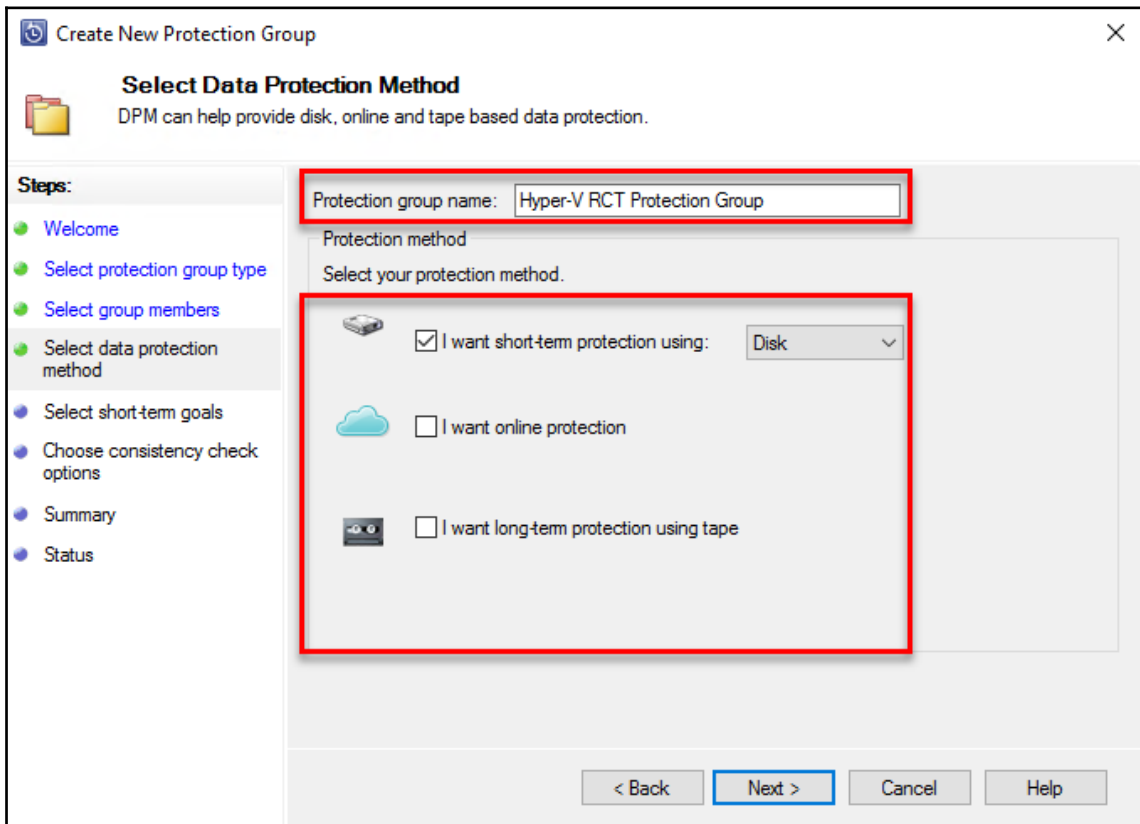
Create New Protection Group

Select Data Protection Method

DPM can help provide disk, online and tape based data protection.

Steps:

Welcome

Select protection group type

Select group members

Select data protection method

Select short-term goals

Choose consistency check options

Summary

Status

Protection group name: Hyper-V RCT Protection Group

Protection method

Select your protection method.

☑ I want short-term protection using: Disk

☐ I want online protection

☐ I want long-term protection using tape

< Back

Next >

Cancel

Help